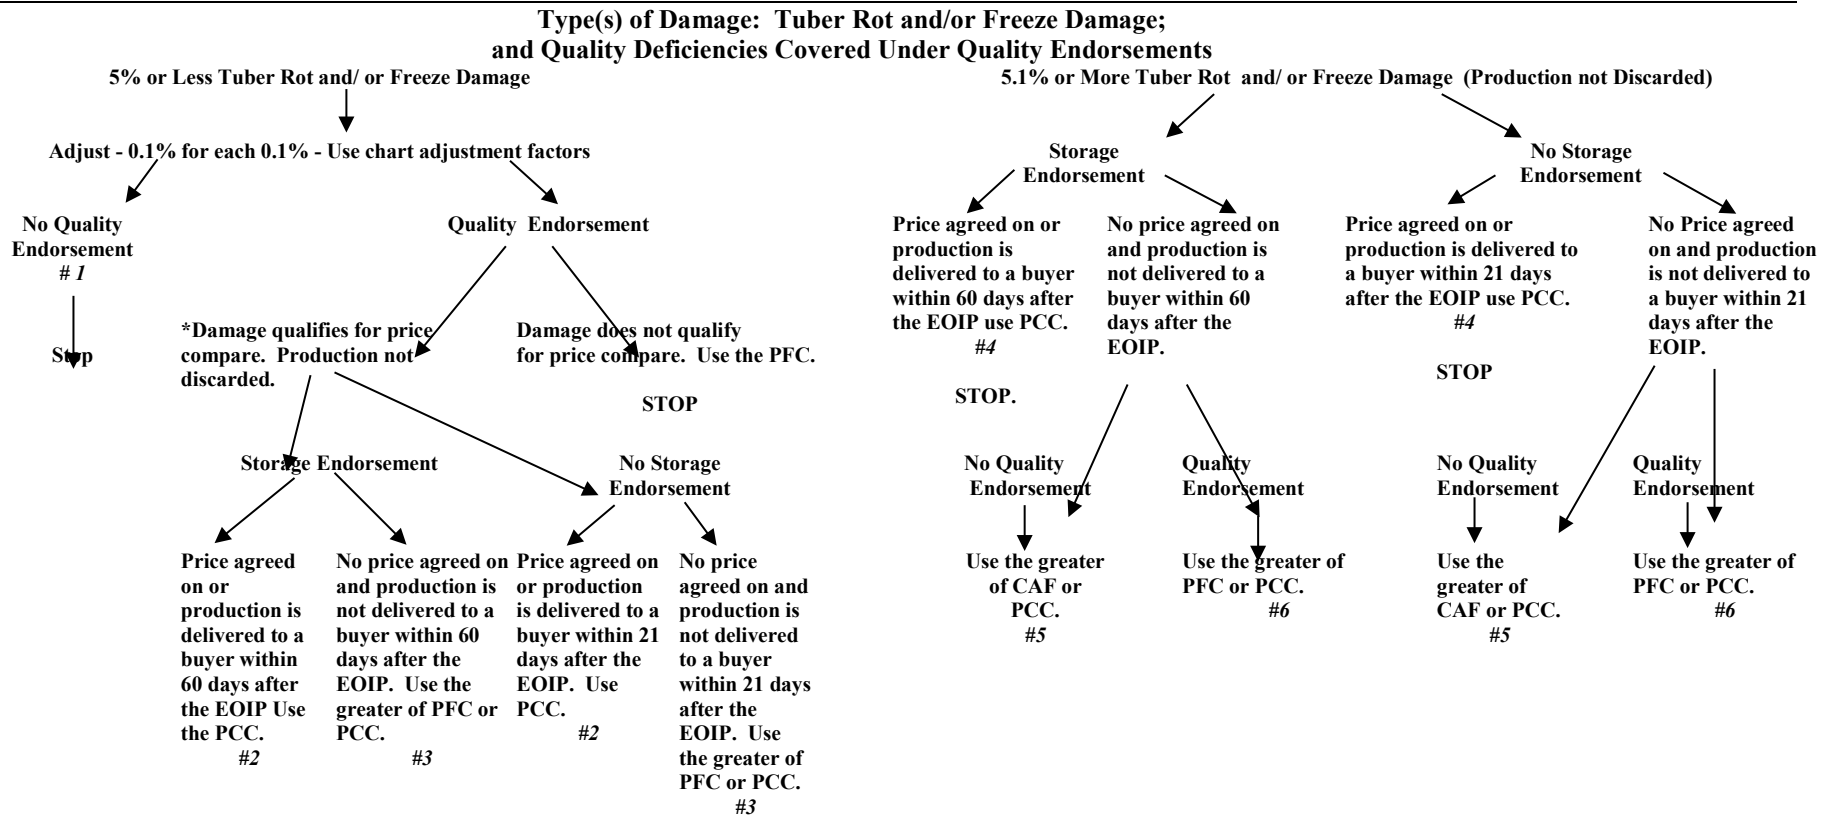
Type(s) of Damage: Tuber Rot and/or Freeze Damage;
and Quality Deficiencies Covered Under Quality Endorsements

5% or Less Tuber Rot and/ or Freeze Damage

Adjust - 0.1% for each 0.1% - Use chart adjustment factors

No Quality Endorsement
# 1

Stop

Quality Endorsement

*Damage qualifies for price compare. Production not discarded.

Damage does not qualify for price compare. Use the PFC.

STOP

Storage Endorsement

No Storage Endorsement

Price agreed on or production is delivered to a buyer within 60 days after the EOIP Use the PCC.
#2

No price agreed on and production is not delivered to a buyer within 60 days after the EOIP. Use the greater of PFC or PCC.
#3

Price agreed on or production is delivered to a buyer within 21 days after the EOIP. Use PCC.
#2

No price agreed on and production is not delivered to a buyer within 21 days after the EOIP. Use the greater of PFC or PCC.
#3

5.1% or More Tuber Rot and/ or Freeze Damage (Production not Discarded)

Storage Endorsement

No Storage Endorsement

Price agreed on or production is delivered to a buyer within 60 days after the EOIP use PCC.
#4

STOP.

No price agreed on and production is not delivered to a buyer within 60 days after the EOIP.

Price agreed on or production is delivered to a buyer within 21 days after the EOIP use PCC.
#4

STOP

No Price agreed on and production is not delivered to a buyer within 21 days after the EOIP.

No Quality Endorsement

Use the greater of CAF or PCC.
#5

Quality Endorsement

Use the greater of PFC or PCC.
#6

No Quality Endorsement

Use the greater of CAF or PCC.
#5

Quality Endorsement

Use the greater of PFC or PCC.
#6